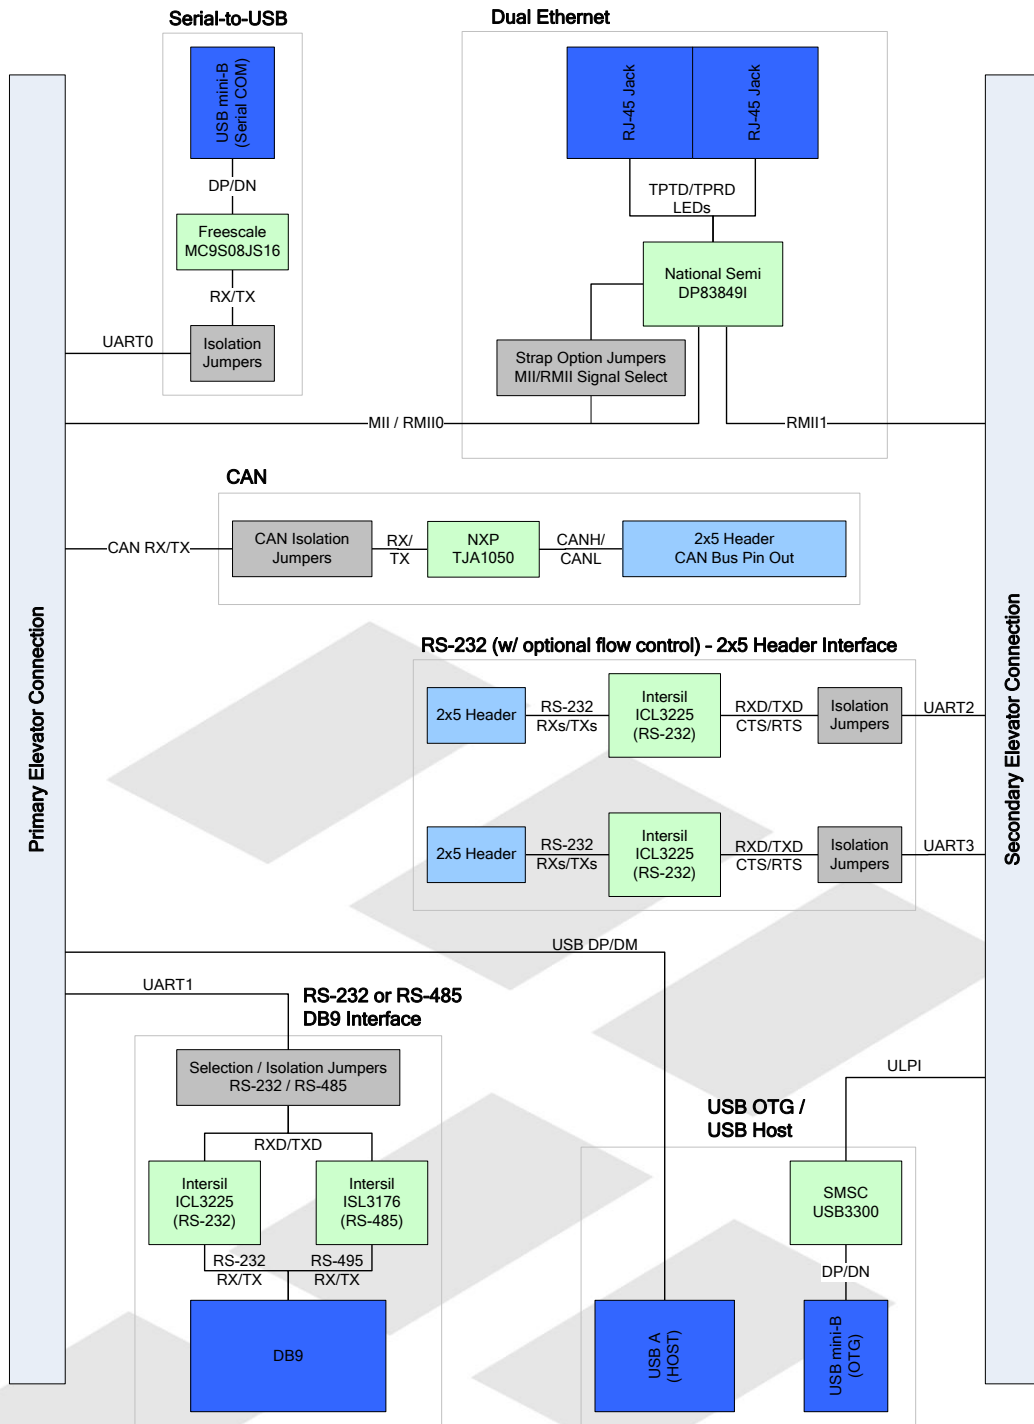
Serial-to-USB

USB mini-B (Serial COM)

DP/DN

Freescale MC9S08JS16

RX/TX

UART0

Isolation Jumpers

Dual Ethernet

RJ-45 Jack

RJ-45 Jack

TPTD/TPRD LEDs

National Semi DP83849I

Strap Option Jumpers MII/RMII Signal Select

MII / RMII0

RMII1

CAN

CAN RX/TX

CAN Isolation Jumpers

RX/ TX

NXP TJA1050

CANH/ CANL

2x5 Header CAN Bus Pin Out

RS-232 (w/ optional flow control) - 2x5 Header Interface

2x5 Header

RS-232 RXs/TXs

Intersil ICL3225 (RS-232)

RXD/TXD CTS/RTS

Isolation Jumpers

UART2

2x5 Header

RS-232 RXs/TXs

Intersil ICL3225 (RS-232)

RXD/TXD CTS/RTS

Isolation Jumpers

UART3

Primary Elevator Connection

Secondary Elevator Connection

USB DP/DM

UART1

RS-232 or RS-485 DB9 Interface

Selection / Isolation Jumpers RS-232 / RS-485

RXD/TXD

Intersil ICL3225 (RS-232)

Intersil ISL3176 (RS-485)

RS-232 RX/TX

RS-495 RX/TX

DB9

ULPI

USB OTG / USB Host

SMSC USB3300

DP/DN

USB A (HOST)

USB mini-B (OTG)